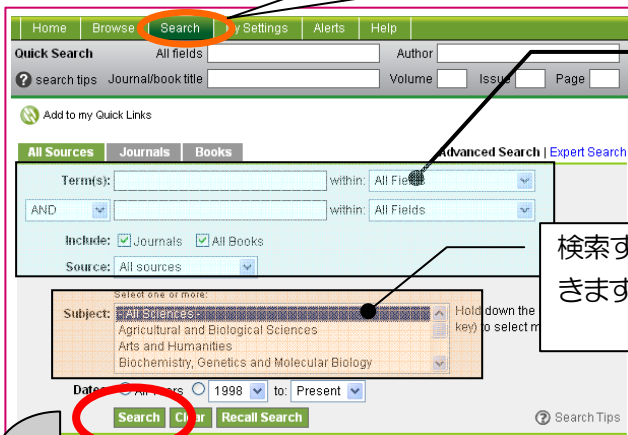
Home | Browse | Search | y Settings | Alerts | Help

Quick Search All fields Author
search tips Journal/book title Volume Issue Page

Add to my Quick Links

All Sources | Journals | Books
Advanced Search | Expert Search

Term(s): within: All Fields
AND within: All Fields
Include: Journals All Books
Source: All sources

検索す
きます

Select one or more:
Subject: - All Sciences -
Agricultural and Biological Sciences
Arts and Humanities
Biochemistry, Genetics and Molecular Biology
Hold down the
key) to select m

Dates: All years 1998 to: Present

Search Clear Recall Search
Search Tips